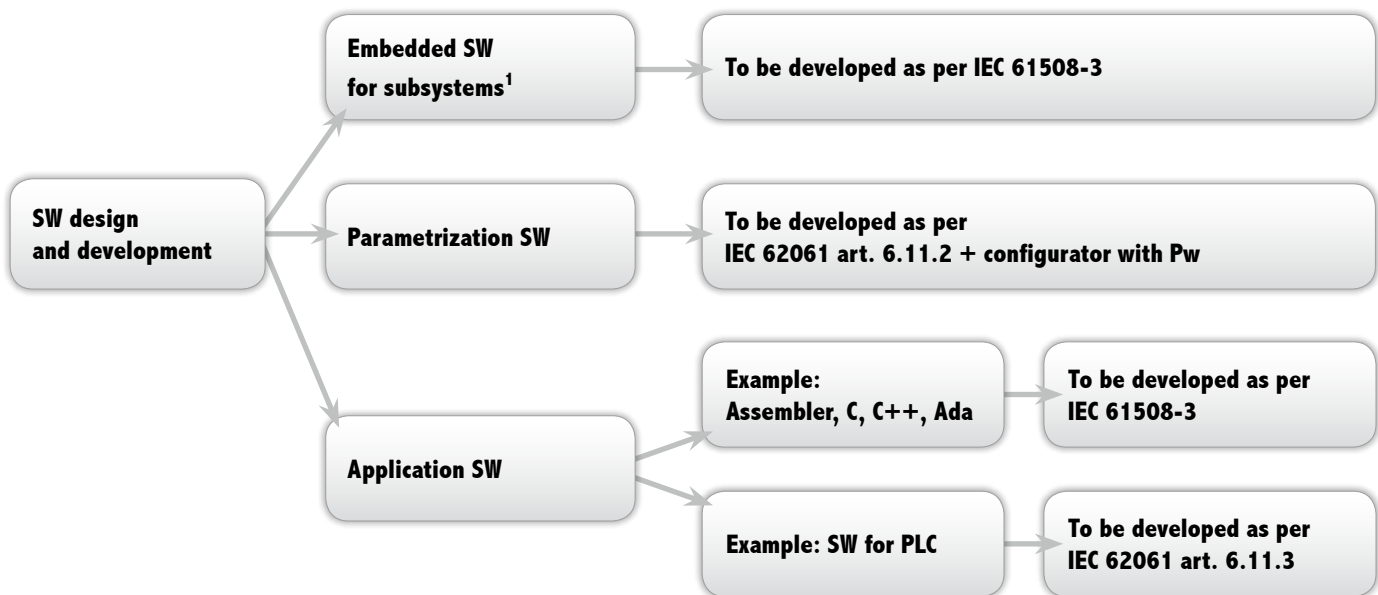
SW design and development

Embedded SW for subsystems$^1$

To be developed as per IEC 61508-3

Parametrization SW

To be developed as per IEC 62061 art. 6.11.2 + configurator with Pw

Application SW

Example: Assembler, C, C++, Ada

To be developed as per IEC 61508-3

Example: SW for PLC

To be developed as per IEC 62061 art. 6.11.3